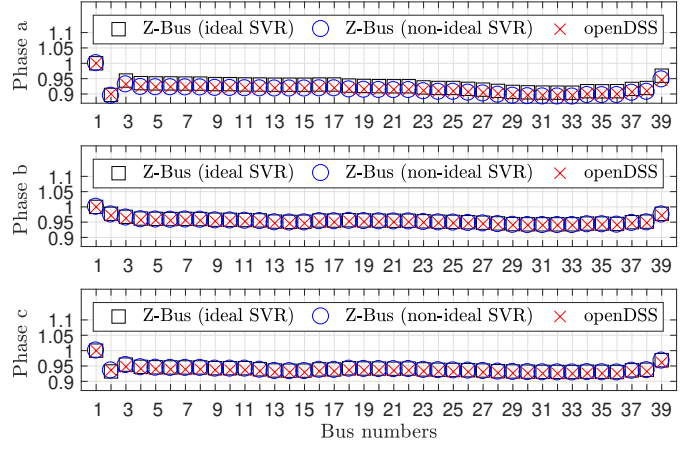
Z-Bus (ideal SVR) Z-Bus (non-ideal SVR) openDSS

Phase a

1.1
1.05
1
0.95
0.9

1 3 5 7 9 11 13 15 17 19 21 23 25 27 29 31 33 35 37 39

Z-Bus (ideal SVR) Z-Bus (non-ideal SVR) openDSS

Phase b

1.1
1.05
1
0.95
0.9

1 3 5 7 9 11 13 15 17 19 21 23 25 27 29 31 33 35 37 39

Z-Bus (ideal SVR) Z-Bus (non-ideal SVR) openDSS

Phase c

1.1
1.05
1
0.95
0.9

1 3 5 7 9 11 13 15 17 19 21 23 25 27 29 31 33 35 37 39

Bus numbers